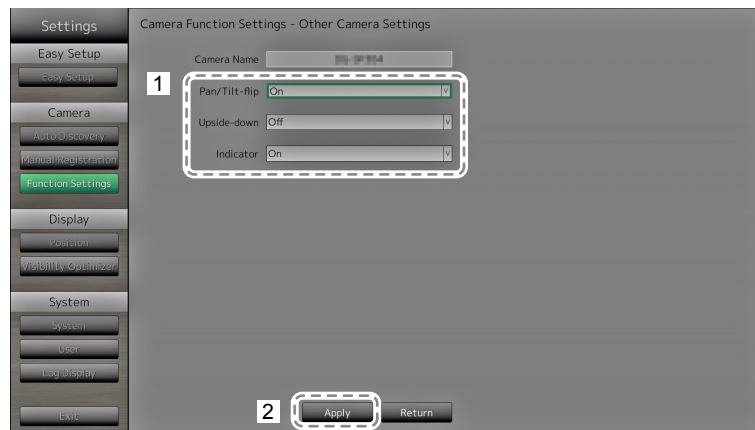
Settings

Easy Setup

Easy Setup

Camera

Auto Discovery

Manual Registration

Function Settings

Display

Position

Visibility Optimizer

System

System

User

Log Display

Exit

Camera Function Settings - Other Camera Settings

Camera Name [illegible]

1

Pan/Tilt-flip On

Upside-down Off

Indicator On

2

Apply

Return